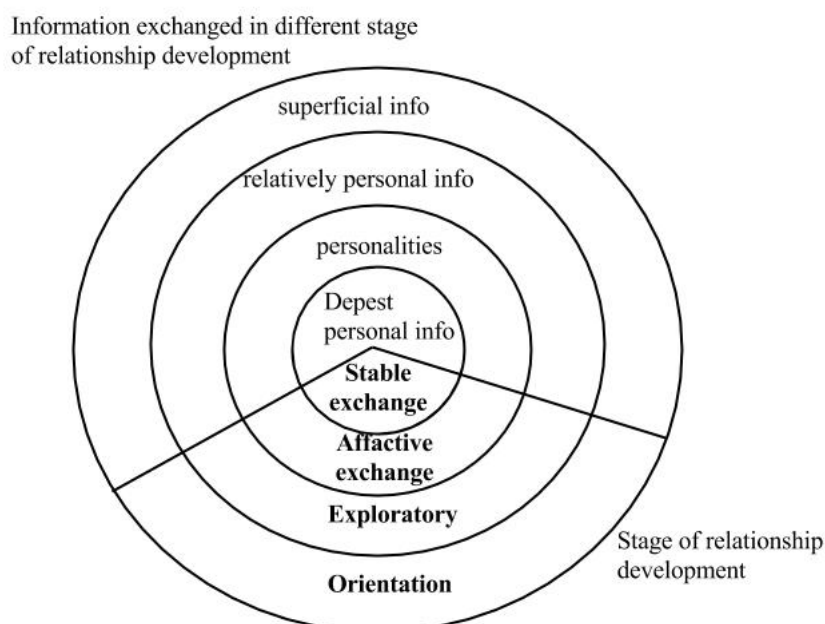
Information exchanged in different stage of relationship development

superficial info

relatively personal info

personalities

Depest personal info

Stable exchange

Affactive exchange

Exploratory

Orientation

Stage of relationship development